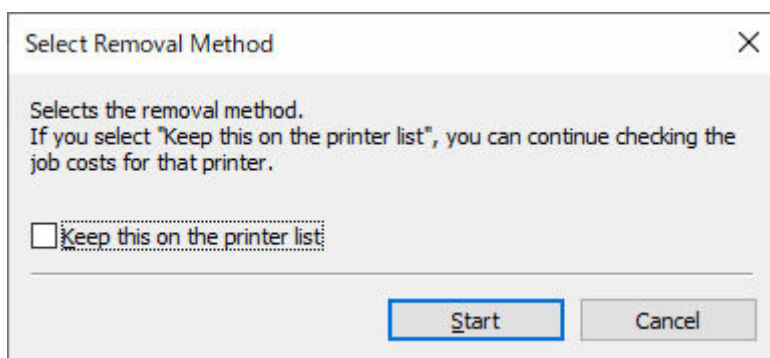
Select Removal Method

×

Selects the removal method.
If you select "Keep this on the printer list", you can continue checking the job costs for that printer.

Keep this on the printer list

Start

Cancel